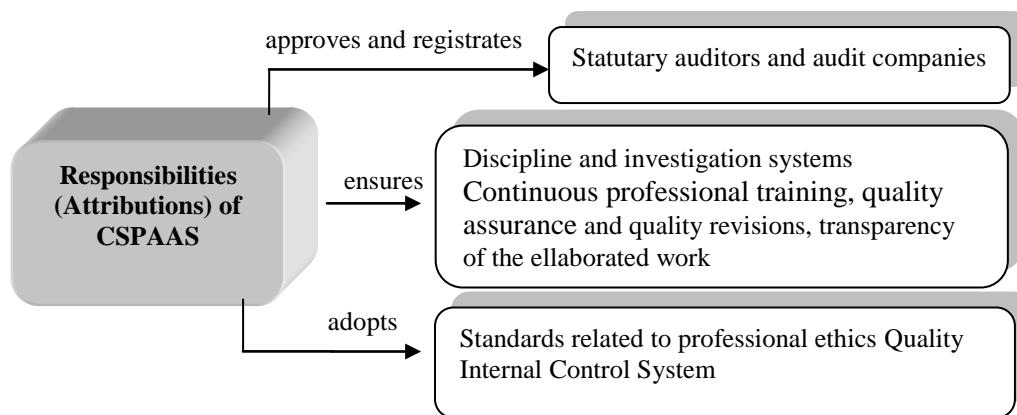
Responsibilities (Attributions) of CSPAAS

approves and registrates

Statutary auditors and audit companies

ensures

Discipline and investigation systems Continuous professional training, quality assurance and quality revisions, transparency of the ellaborated work

adopts

Standards related to professional ethics Quality Internal Control System